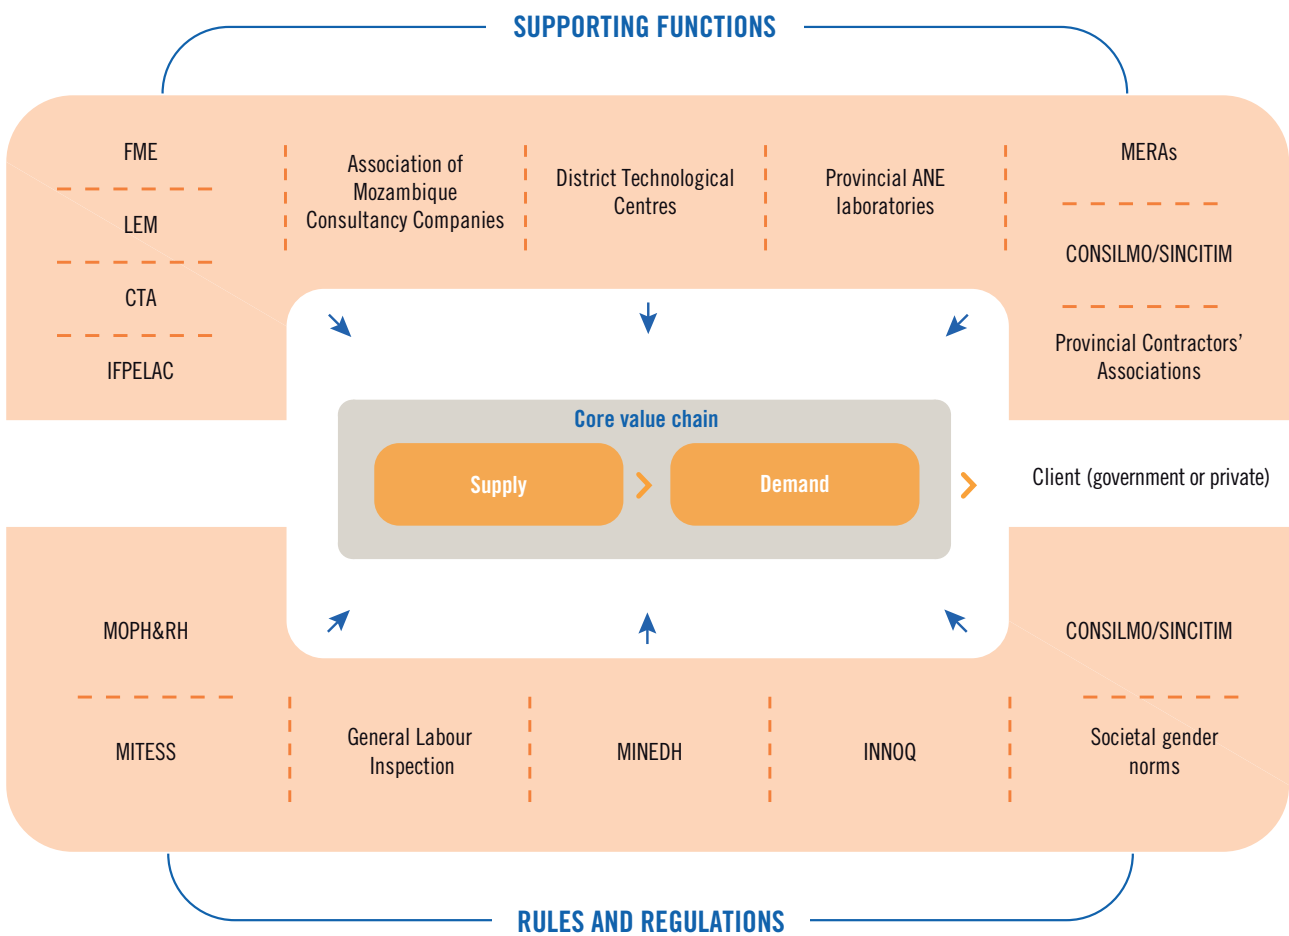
SUPPORTING FUNCTIONS

FME

LEM

CTA

IFPELAC

Association of Mozambique Consultancy Companies

District Technological Centres

Provincial ANE laboratories

MERAs

CONSILMO/SINCITIM

Provincial Contractors' Associations

Core value chain

Supply

Demand

Client (government or private)

MOPH&RH

MITESS

General Labour Inspection

MINEDH

INNOQ

CONSILMO/SINCITIM

Societal gender norms

RULES AND REGULATIONS